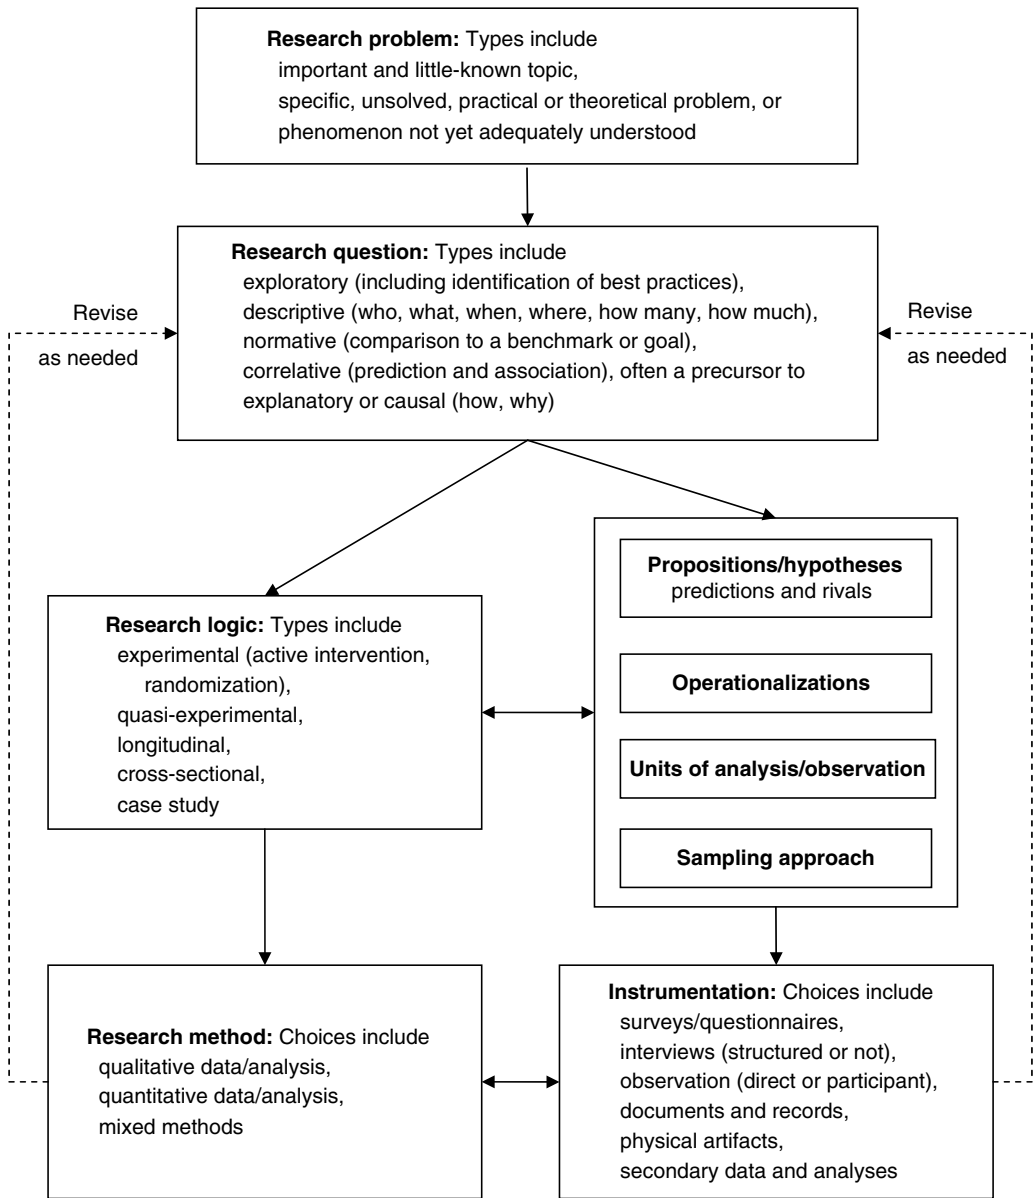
**Research problem:** Types include
important and little-known topic,
specific, unsolved, practical or theoretical problem, or
phenomenon not yet adequately understood

**Research question:** Types include
exploratory (including identification of best practices),
descriptive (who, what, when, where, how many, how much),
normative (comparison to a benchmark or goal),
correlative (prediction and association), often a precursor to
explanatory or causal (how, why)

Revise
as needed

Revise
as needed

**Research logic:** Types include
experimental (active intervention, randomization),
quasi-experimental,
longitudinal,
cross-sectional,
case study

**Propositions/hypotheses**
predictions and rivals

**Operationalizations**

**Units of analysis/observation**

**Sampling approach**

**Research method:** Choices include
qualitative data/analysis,
quantitative data/analysis,
mixed methods

**Instrumentation:** Choices include
surveys/questionnaires,
interviews (structured or not),
observation (direct or participant),
documents and records,
physical artifacts,
secondary data and analyses